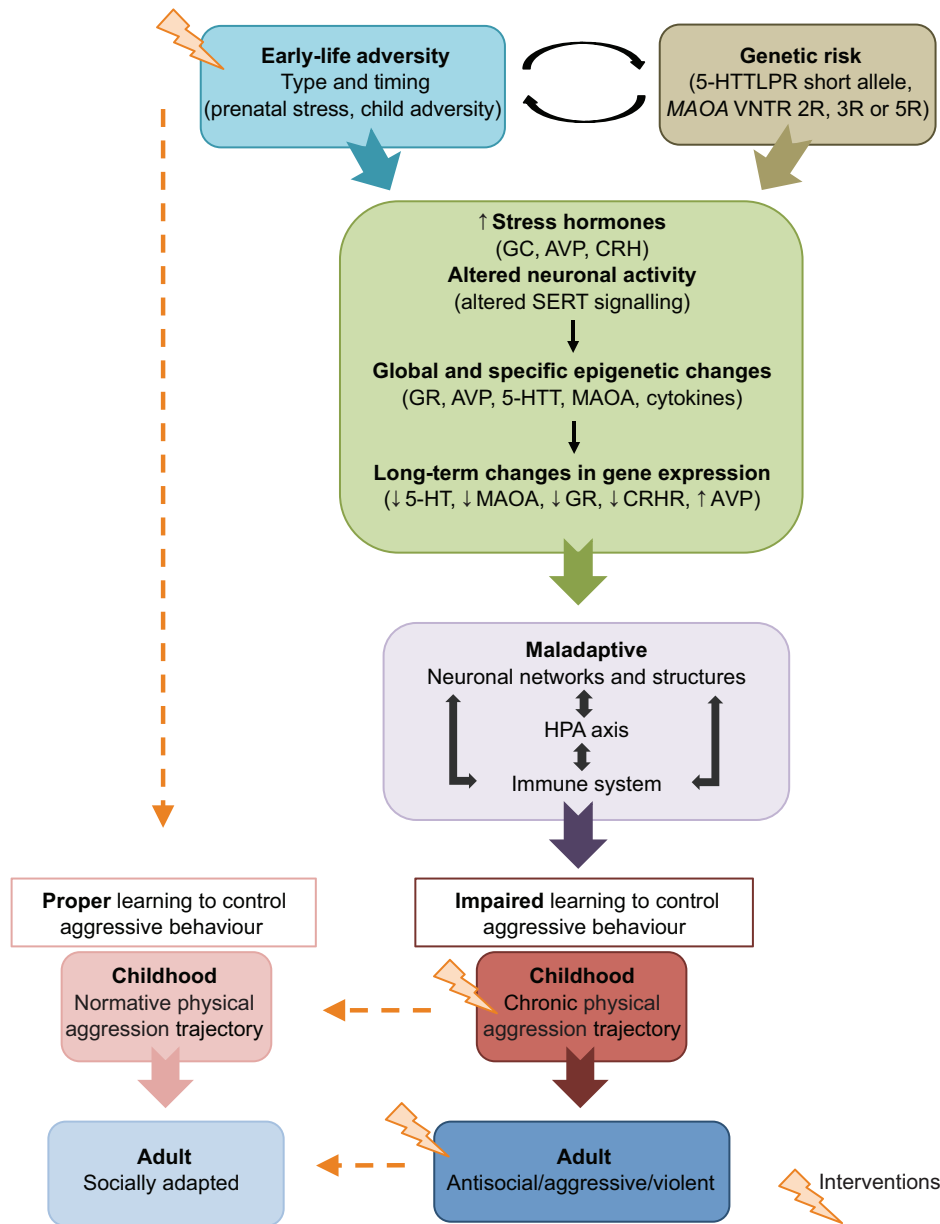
**Early-life adversity**
Type and timing
(prenatal stress, child adversity)

**Genetic risk**
(5-HTTLPR short allele, *MAOA* VNTR 2R, 3R or 5R)

↑**Stress hormones**
(GC, AVP, CRH)
**Altered neuronal activity**
(altered SERT signalling)

**Global and specific epigenetic changes**
(GR, AVP, 5-HTT, MAOA, cytokines)

**Long-term changes in gene expression**
(↓5-HT, ↓MAOA, ↓GR, ↓CRHR, ↑AVP)

**Maladaptive**
Neuronal networks and structures
HPA axis
Immune system

**Proper** learning to control aggressive behaviour

**Impaired** learning to control aggressive behaviour

**Childhood**
Normative physical aggression trajectory

**Childhood**
Chronic physical aggression trajectory

**Adult**
Socially adapted

**Adult**
Antisocial/aggressive/violent

Interventions